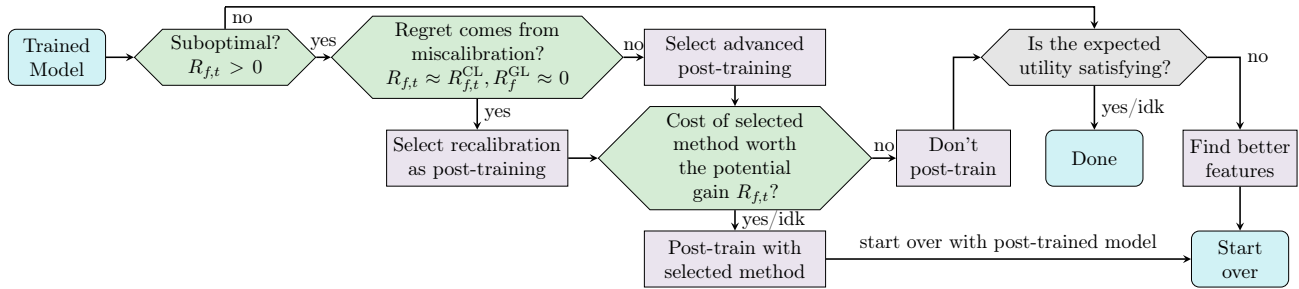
Trained Model

Suboptimal? $R_{f,t} > 0$

no

yes

Regret comes from miscalibration? $R_{f,t} \approx R_{f,t}^{\mathrm{CL}}, R_{f}^{\mathrm{GL}} \approx 0$

no

Select advanced post-training

yes

Select recalibration as post-training

Cost of selected method worth the potential gain $R_{f,t}$?

no

Don't post-train

yes/idk

Post-train with selected method

start over with post-trained model

Is the expected utility satisfying?

no

yes/idk

Done

Find better features

Start over